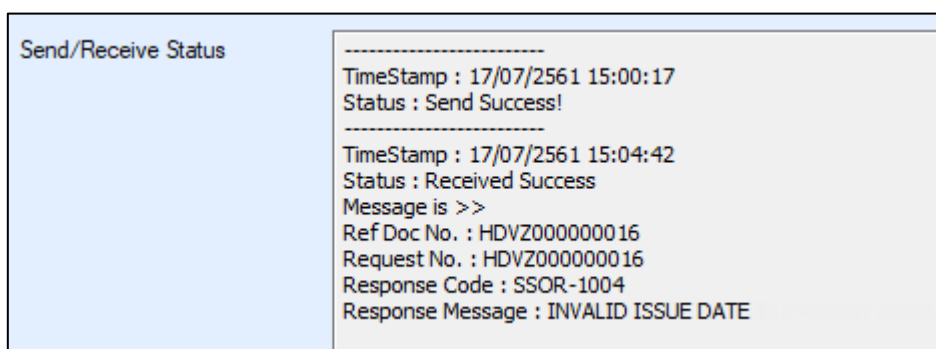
Send/Receive Status

-------------------------
TimeStamp : 17/07/2561 15:00:17
Status : Send Success!
-------------------------
TimeStamp : 17/07/2561 15:04:42
Status : Received Success
Message is >>
Ref Doc No. : HDVZ000000016
Request No. : HDVZ000000016
Response Code : SSOR-1004
Response Message : INVALID ISSUE DATE